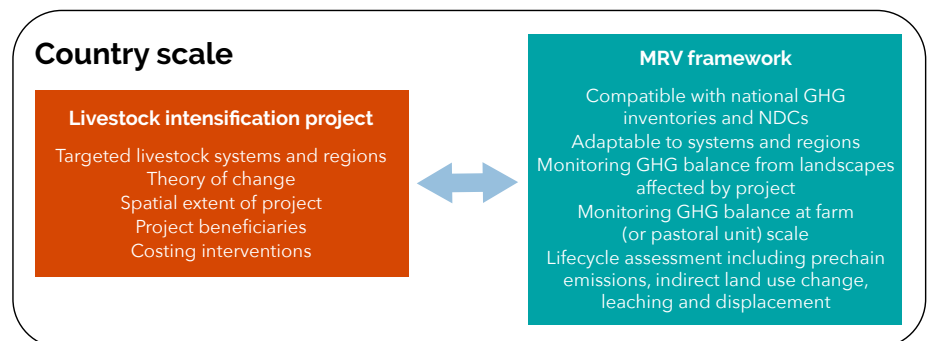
Country scale

Livestock intensification project

Targeted livestock systems and regions
Theory of change
Spatial extent of project
Project beneficiaries
Costing interventions

MRV framework

Compatible with national GHG inventories and NDCs
Adaptable to systems and regions
Monitoring GHG balance from landscapes affected by project
Monitoring GHG balance at farm (or pastoral unit) scale
Lifecycle assessment including prechain emissions, indirect land use change, leaching and displacement